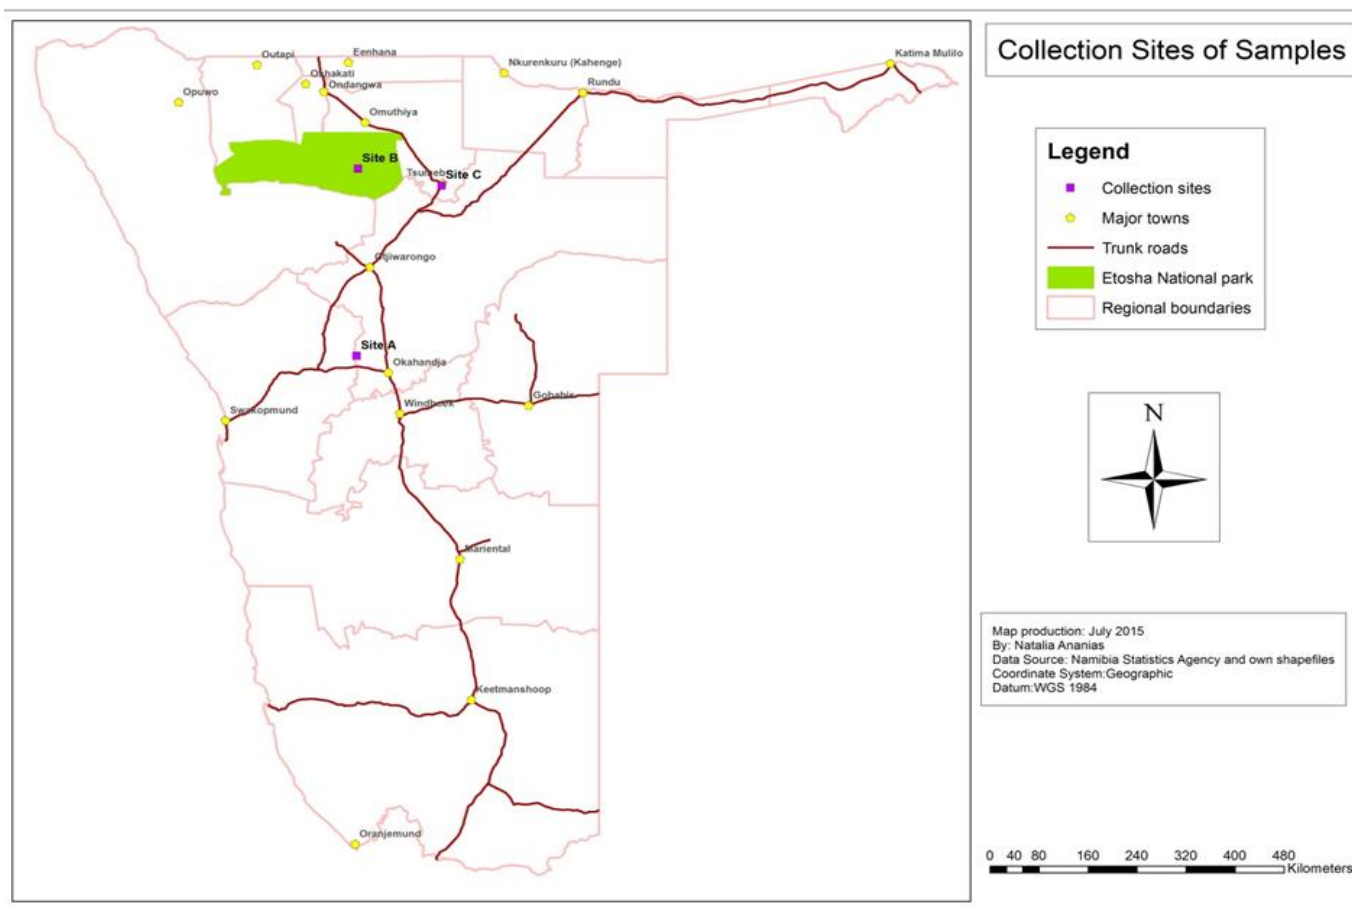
Outapi
Eenhana
Nkurenkuru (Kahenge)
Katima Mulilo
Oshakati
Ondangwa
Rundu
Opuwo
Omuthiya
Site B
Tsumeb
Site C
Otjiwarongo
Site A
Okahandja
Swakopmund
Windhoek
Gobabis
Mariental
Keetmanshoop
Oranjemund

Collection Sites of Samples

Legend
Collection sites
Major towns
Trunk roads
Etosha National park
Regional boundaries

N

Map production: July 2015
By: Natalia Ananias
Data Source: Namibia Statistics Agency and own shapefiles
Coordinate System:Geographic
Datum:WGS 1984

0 40 80 160 240 320 400 480
Kilometers